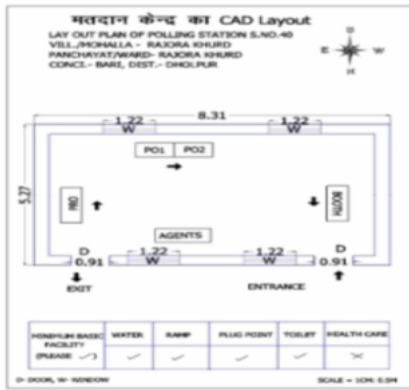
मतदान केन्द्र का CAD Layout

LAY OUT PLAN OF POLLING STATION S.NO.40
VILL./MOHALLA - RAJORA KHURD
PANCHAYAT/WARD- RAJORA KHURD
CONCI.- BARI, DIST.- DHOLPUR

N
E W
S

8.31
1.22
W
1.22
W
PO1 PO2
5.37
PRO
BOOTH
AGENTS
D
0.91
1.22
W
1.22
W
D
0.91
EXIT
ENTRANCE

| MINIMUM BASIC FACILITY (PLEASE ✓) | WATER | RAMP | PLUG POINT | TOILET | HEALTH CARE |
|---|---|---|---|---|---|
| | ✓ | ✓ | ✓ | ✓ | ✗ |

D- DOOR, W- WINDOW
SCALE - 1CM: 0.5M